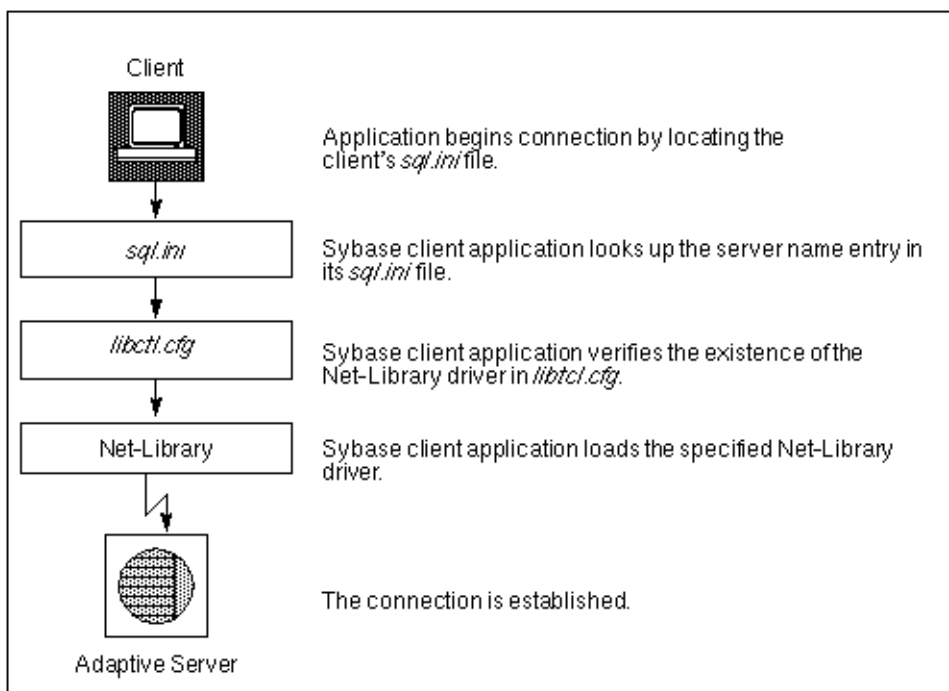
Client

Application begins connection by locating the client's *sql.ini* file.

*sql.ini*

Sybase client application looks up the server name entry in its *sql.ini* file.

*libctl.cfg*

Sybase client application verifies the existence of the Net-Library driver in *libtcl.cfg*.

Net-Library

Sybase client application loads the specified Net-Library driver.

The connection is established.

Adaptive Server